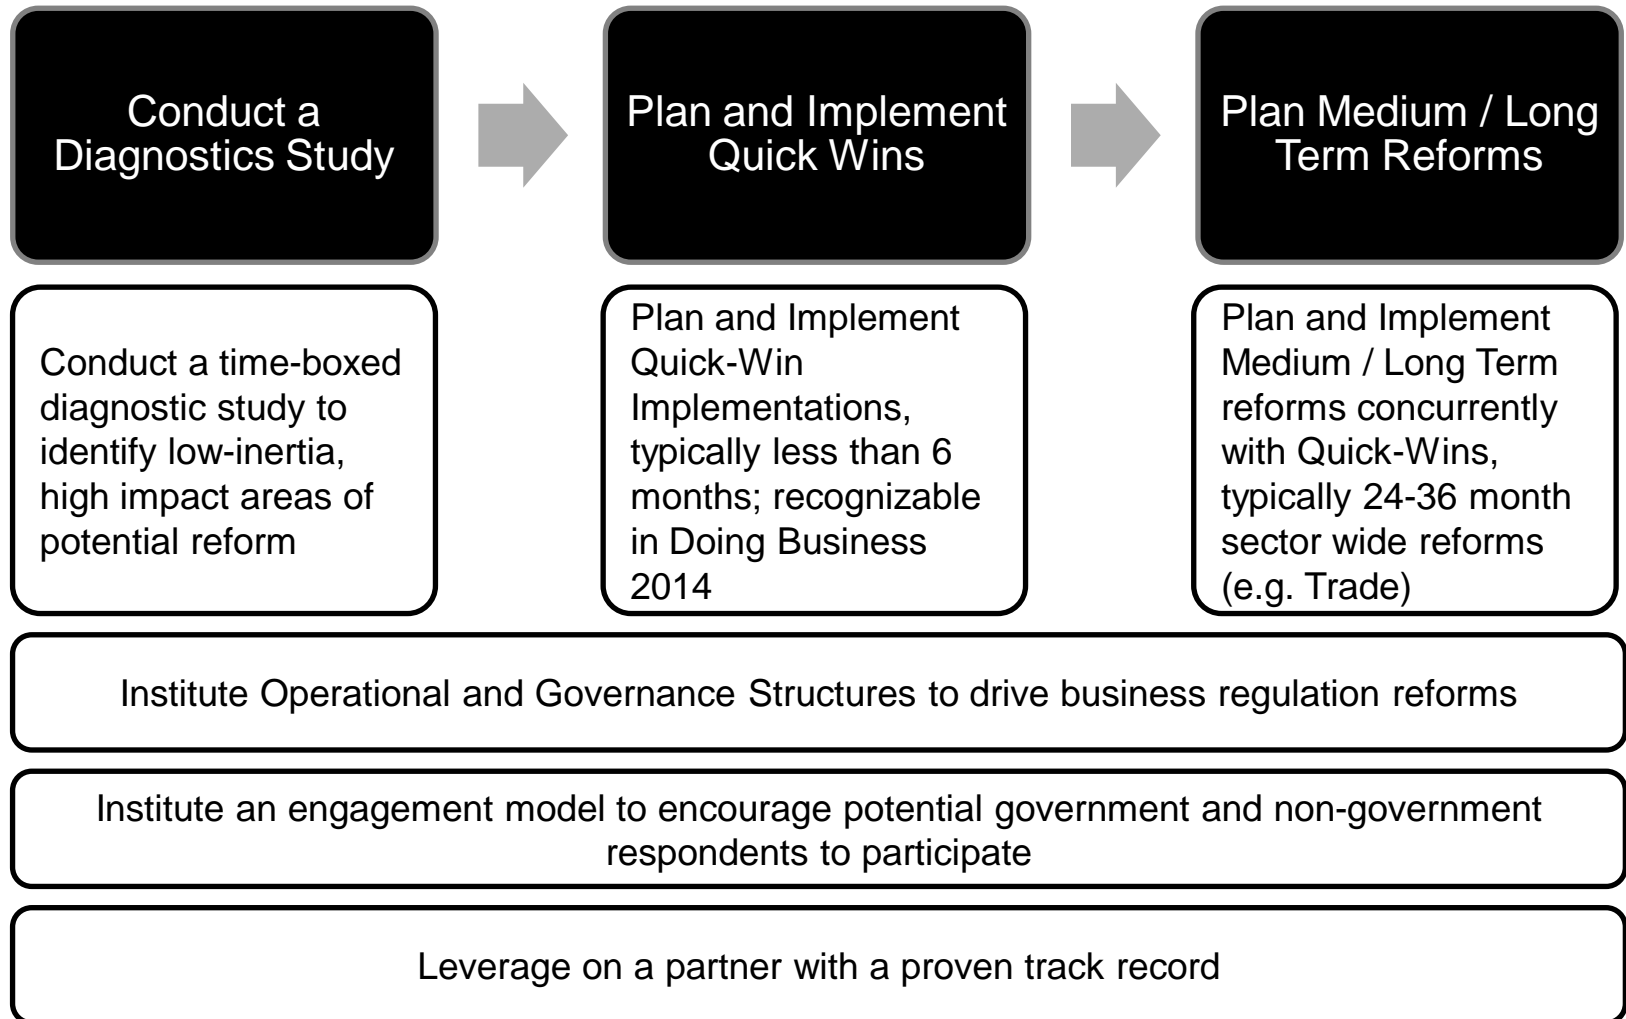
Conduct a Diagnostics Study

Plan and Implement Quick Wins

Plan Medium / Long Term Reforms

Conduct a time-boxed diagnostic study to identify low-inertia, high impact areas of potential reform

Plan and Implement Quick-Win Implementations, typically less than 6 months; recognizable in Doing Business 2014

Plan and Implement Medium / Long Term reforms concurrently with Quick-Wins, typically 24-36 month sector wide reforms (e.g. Trade)

Institute Operational and Governance Structures to drive business regulation reforms

Institute an engagement model to encourage potential government and non-government respondents to participate

Leverage on a partner with a proven track record